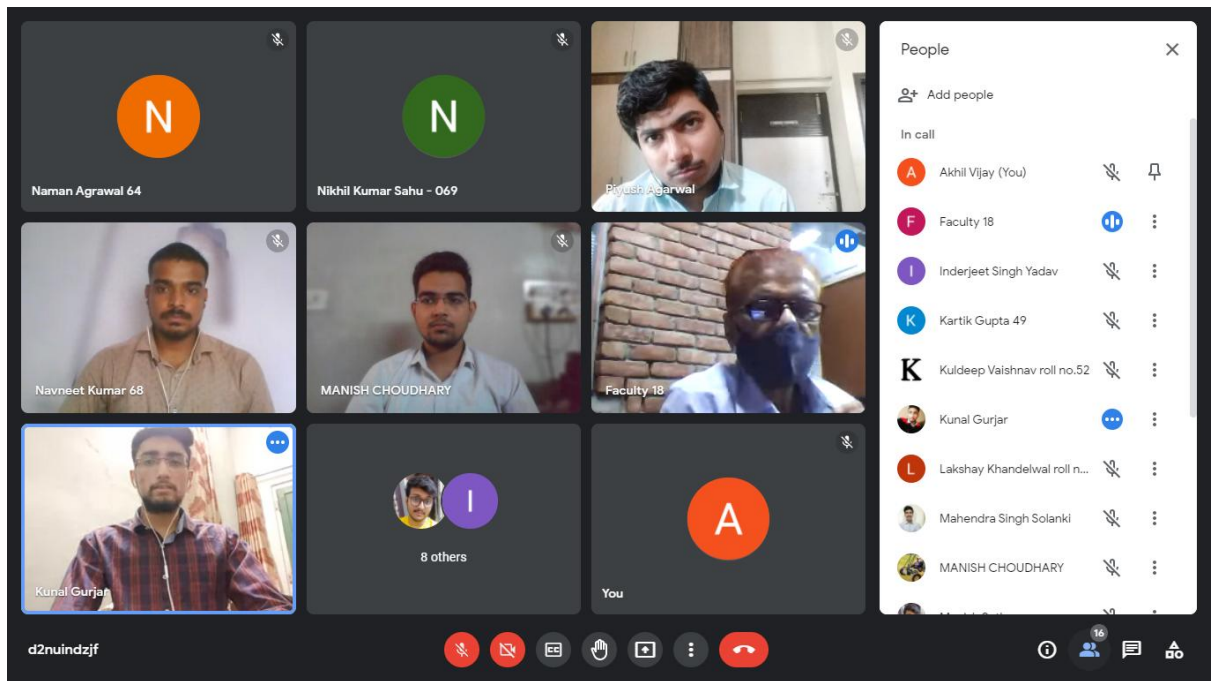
N
Naman Agrawal 64

N
Nikhil Kumar Sahu - 069

Piyush Agarwal

Navneet Kumar 68

MANISH CHOUDHARY

Faculty 18

Kunal Gurjar

I
8 others

A
You

People

Add people

In call

A Akhil Vijay (You)

F Faculty 18

I Inderjeet Singh Yadav

K Kartik Gupta 49

K Kuldeep Vaishnav roll no.52

Kunal Gurjar

L Lakshay Khandelwal roll n...

Mahendra Singh Solanki

MANISH CHOUDHARY

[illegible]

d2nuindzjf

16